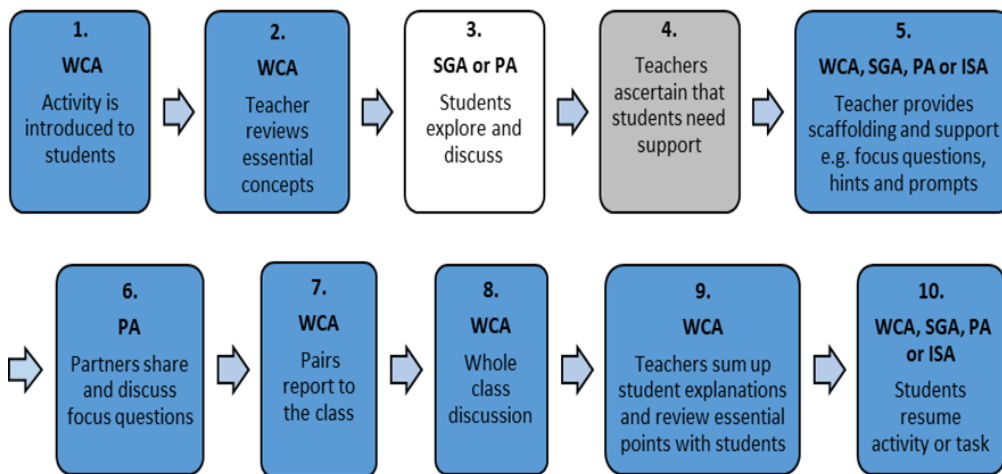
1.
WCA
Activity is introduced to students

2.
WCA
Teacher reviews essential concepts

3.
SGA or PA
Students explore and discuss

4.
Teachers ascertain that students need support

5.
WCA, SGA, PA or ISA
Teacher provides scaffolding and support e.g. focus questions, hints and prompts

6.
PA
Partners share and discuss focus questions

7.
WCA
Pairs report to the class

8.
WCA
Whole class discussion

9.
WCA
Teachers sum up student explanations and review essential points with students

10.
WCA, SGA, PA or ISA
Students resume activity or task